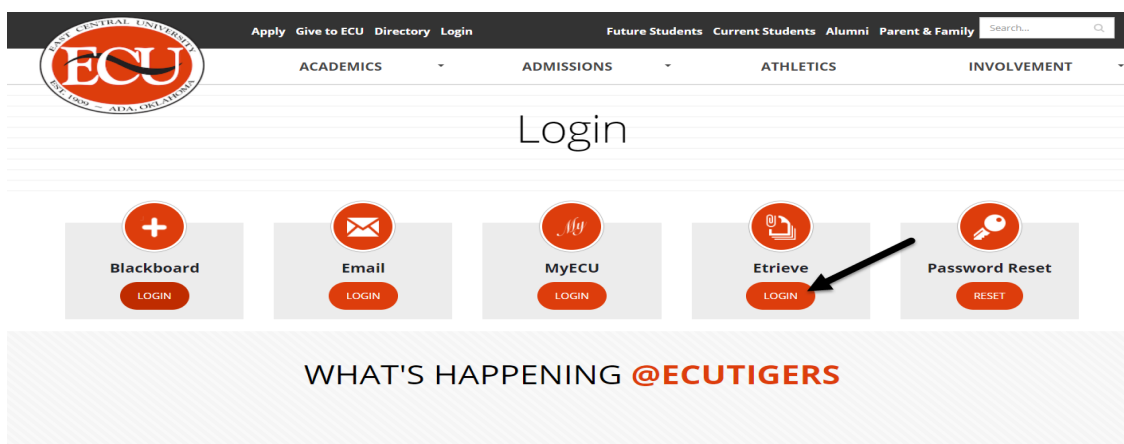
EAST CENTRAL UNIVERSITY
ECU
EST. 1909 — ADA, OKLAHOMA

Apply Give to ECU Directory Login

Future Students Current Students Alumni Parent & Family

Search...

ACADEMICS

ADMISSIONS

ATHLETICS

INVOLVEMENT

Login

Blackboard
LOGIN

Email
LOGIN

My
MyECU
LOGIN

Etrieve
LOGIN

Password Reset
RESET

WHAT'S HAPPENING @ECUTIGERS